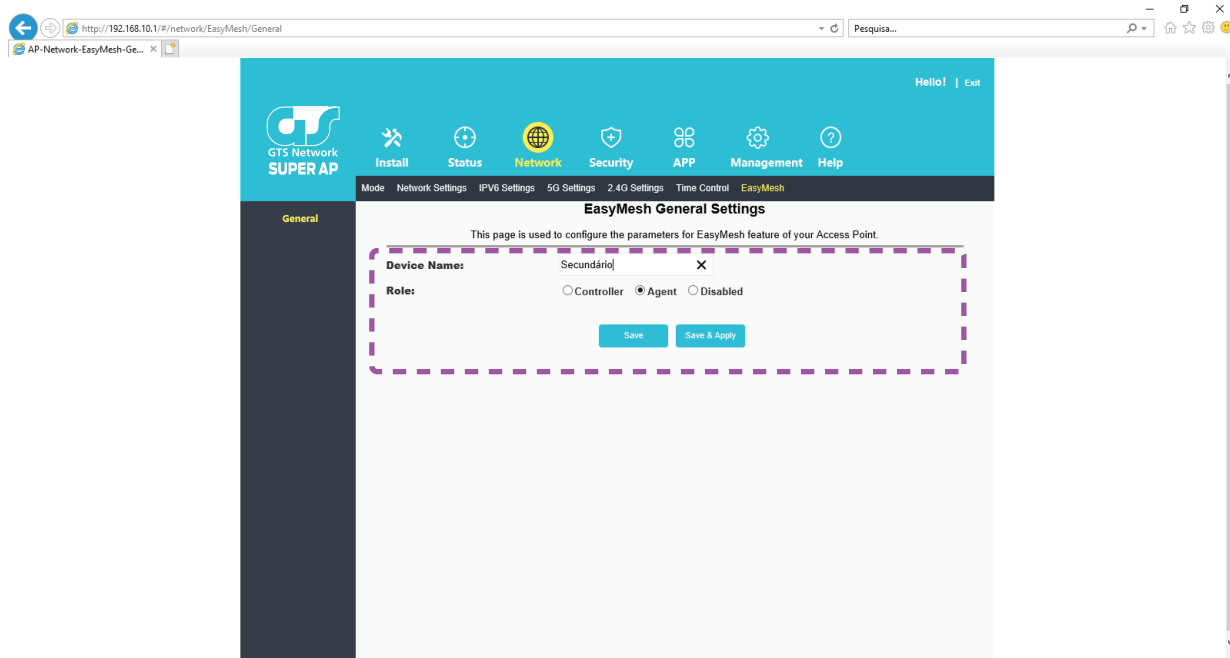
http://192.168.10.1/#/network/EasyMesh/General

Pesquisa...

AP-Network-EasyMesh-Ge...

Hello! | Exit

GTS Network
SUPER AP

Install Status Network Security APP Management Help

Mode Network Settings IPV6 Settings 5G Settings 2.4G Settings Time Control EasyMesh

General

EasyMesh General Settings

This page is used to configure the parameters for EasyMesh feature of your Access Point.

Device Name: Secundário

Role: Controller Agent Disabled

Save Save & Apply